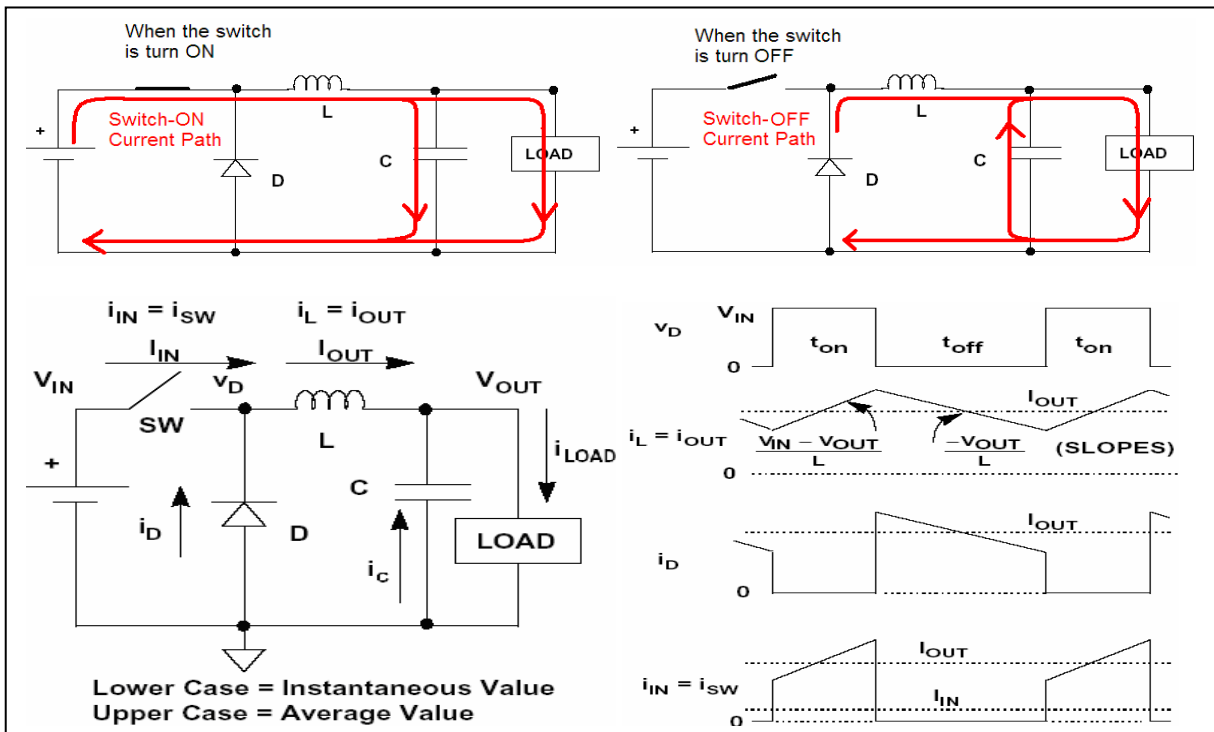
When the switch is turn ON

+

Switch-ON Current Path

L

D

C

LOAD

When the switch is turn OFF

+

Switch-OFF Current Path

L

D

C

LOAD

$i_{IN} = i_{SW}$

$i_L = i_{OUT}$

$I_{IN}$

$I_{OUT}$

$V_{IN}$

$v_D$

$V_{OUT}$

SW

L

$i_{LOAD}$

+

C

$i_D$

D

$i_C$

LOAD

Lower Case = Instantaneous Value
Upper Case = Average Value

$v_D$ $V_{IN}$

$t_{on}$ $t_{off}$ $t_{on}$

0

$I_{OUT}$

$i_L = i_{OUT}$ $\frac{V_{IN} - V_{OUT}}{L}$ $\frac{-V_{OUT}}{L}$ (SLOPES)

0

$I_{OUT}$

$i_D$

0

$I_{OUT}$

$i_{IN} = i_{SW}$

$I_{IN}$

0